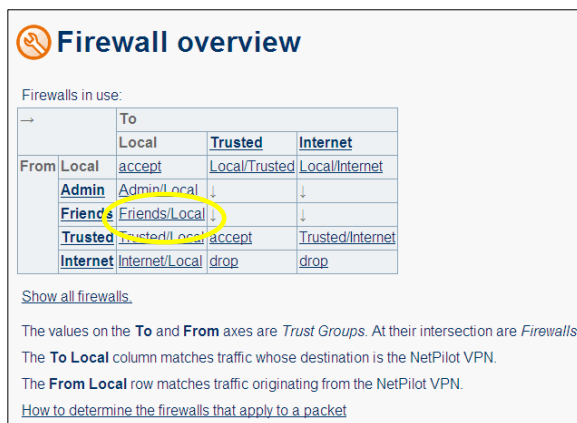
Firewall overview

Firewalls in use:

| → | | To | | |
|---|---|---|---|---|
| | | Local | Trusted | Internet |
| From | Local | accept | Local/Trusted | Local/Internet |
| | Admin | Admin/Local | ↓ | ↓ |
| | Friends | Friends/Local | ↓ | ↓ |
| | Trusted | Trusted/Local | accept | Trusted/Internet |
| | Internet | Internet/Local | drop | drop |

Show all firewalls.

The values on the To and From axes are Trust Groups. At their intersection are Firewalls

The To Local column matches traffic whose destination is the NetPilot VPN.

The From Local row matches traffic originating from the NetPilot VPN.

How to determine the firewalls that apply to a packet